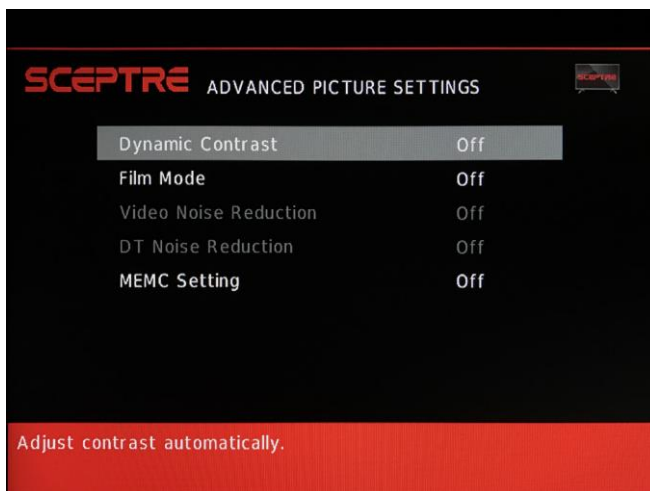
SCEPTRE ADVANCED PICTURE SETTINGS

SCEPTRE

| | |
|---|---|
| Dynamic Contrast | Off |
| Film Mode | Off |
| Video Noise Reduction | Off |
| DT Noise Reduction | Off |
| MEMC Setting | Off |

Adjust contrast automatically.